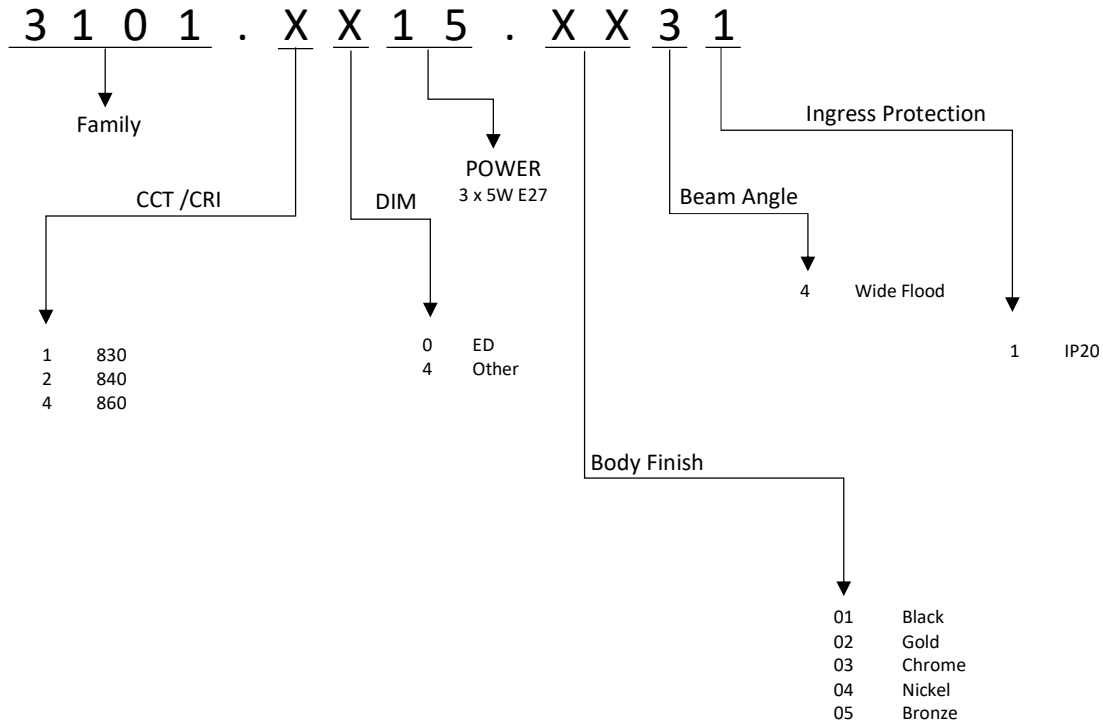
3 1 0 1 . X X 1 5 . X X 3 1

Family

Ingress Protection

POWER
3 x 5W E27

CCT /CRI

DIM

Beam Angle

4 Wide Flood

1 IP20

1 830
2 840
4 860

0 ED
4 Other

Body Finish

01 Black
02 Gold
03 Chrome
04 Nickel
05 Bronze